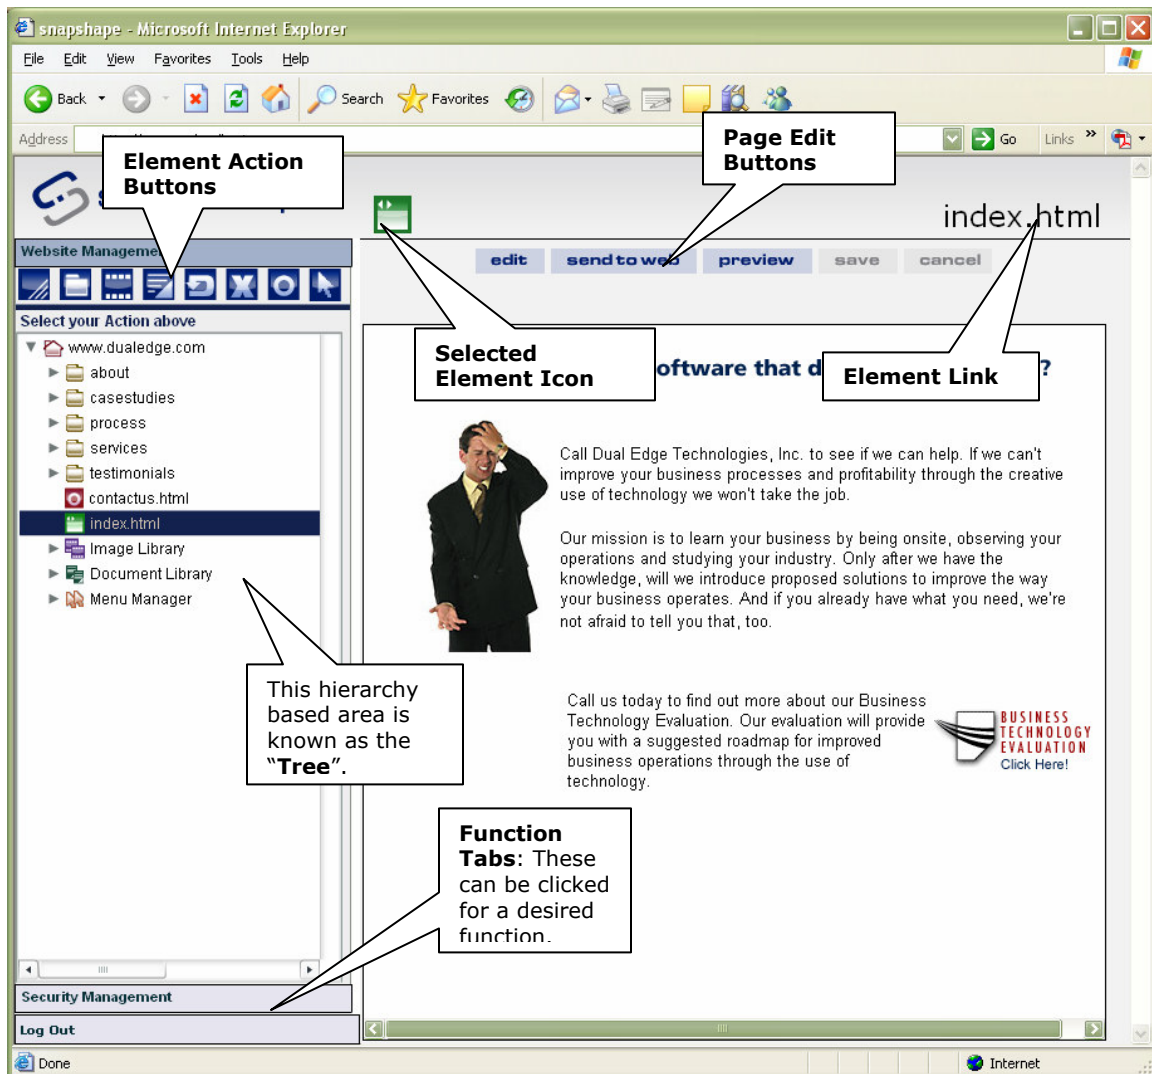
snapshape - Microsoft Internet Explorer

File Edit View Favorites Tools Help

Back Search Favorites

Address

Go Links

Element Action Buttons

Page Edit Buttons

index.html

Website Manageme

edit send to web preview save cancel

Select your Action above

www.dualedge.com
about
casestudies
process
services
testimonials
contactus.html
index.html
Image Library
Document Library
Menu Manager

Selected Element Icon

oftware that d

Element Link

?

Call Dual Edge Technologies, Inc. to see if we can help. If we can't improve your business processes and profitability through the creative use of technology we won't take the job.

Our mission is to learn your business by being onsite, observing your operations and studying your industry. Only after we have the knowledge, will we introduce proposed solutions to improve the way your business operates. And if you already have what you need, we're not afraid to tell you that, too.

This hierarchy based area is known as the "**Tree**".

Call us today to find out more about our Business Technology Evaluation. Our evaluation will provide you with a suggested roadmap for improved business operations through the use of technology.

BUSINESS TECHNOLOGY EVALUATION
Click Here!

**Function Tabs**: These can be clicked for a desired function.

Security Management

Log Out

Done

Internet